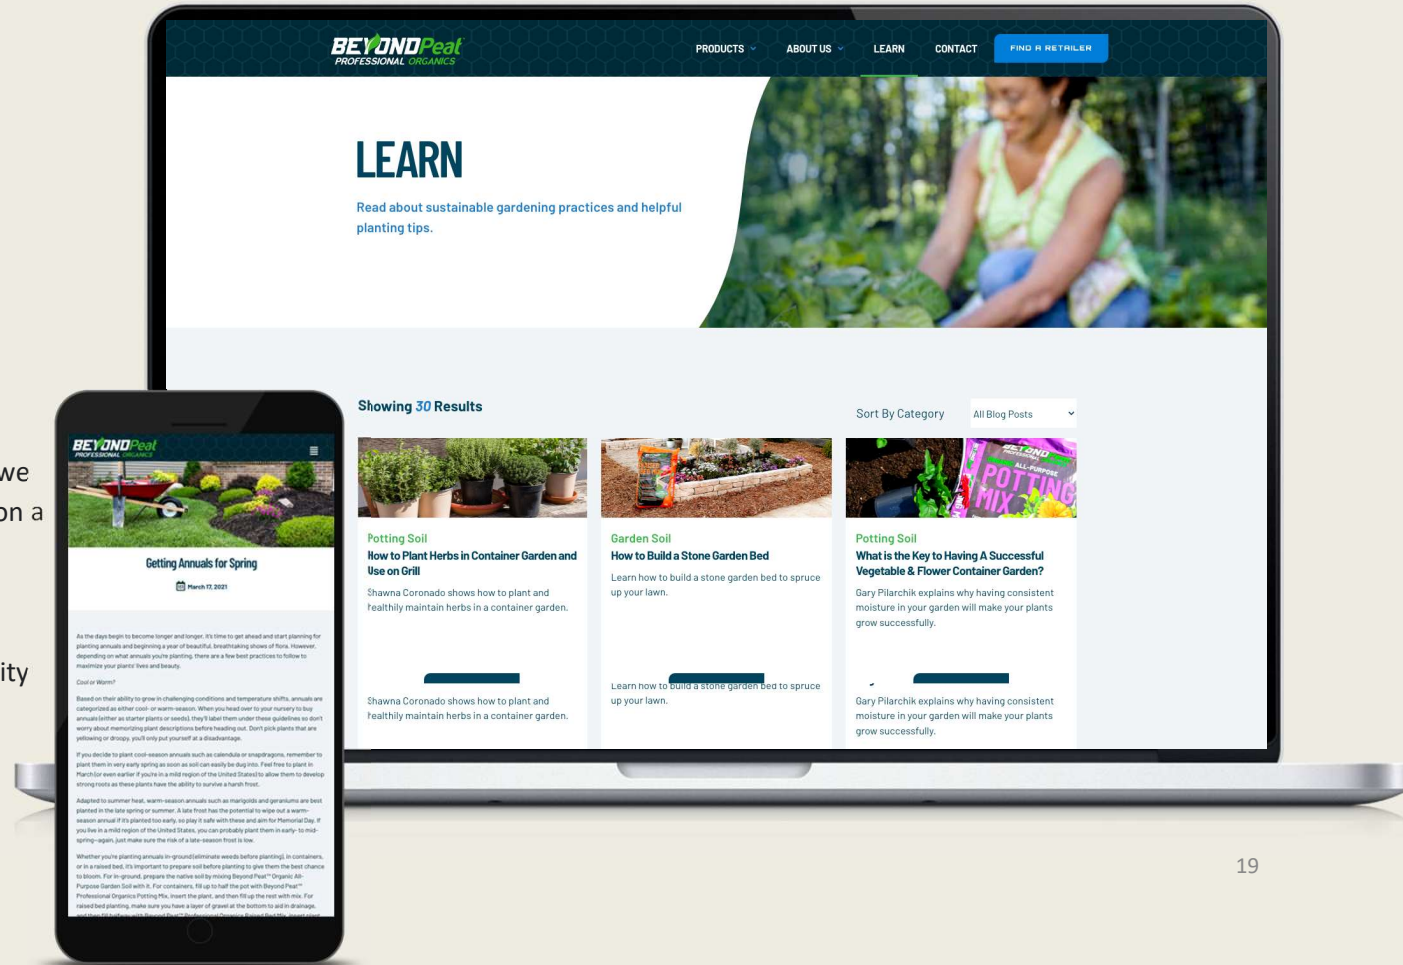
BEYOND Peat
PROFESSIONAL ORGANICS

PRODUCTS ABOUT US LEARN CONTACT FIND A RETAILER

LEARN

Read about sustainable gardening practices and helpful planting tips.

Showing 30 Results

Sort By Category All Blog Posts

Potting Soil
How to Plant Herbs in Container Garden and Use on Grill
Shawna Coronado shows how to plant and healthily maintain herbs in a container garden.

Shawna Coronado shows how to plant and healthily maintain herbs in a container garden.

Garden Soil
How to Build a Stone Garden Bed
Learn how to build a stone garden bed to spruce up your lawn.

Learn how to build a stone garden bed to spruce up your lawn.

Potting Soil
What is the Key to Having A Successful Vegetable & Flower Container Garden?
Gary Pilarchik explains why having consistent moisture in your garden will make your plants grow successfully.

Gary Pilarchik explains why having consistent moisture in your garden will make your plants grow successfully.

BEYOND Peat
PROFESSIONAL ORGANICS

Getting Annuals for Spring

March 17, 2021

As the days begin to become longer and longer, it's time to get ahead and start planning for planting annuals and beginning a year of beautiful, breathtaking shows of flora. However, depending on what annuals you're planting, there are a few best practices to follow to maximize your plants' lives and beauty.

Cool or Warm?

Based on their ability to grow in challenging conditions and temperature shifts, annuals are categorized as either cool- or warm-season. When you head over to your nursery to buy annuals (either as starter plants or seeds), they'll label them under these guidelines so don't worry about memorizing plant descriptions before heading out. Don't pick plants that are yellowing or droopy, you'll only put yourself at a disadvantage.

If you decide to plant cool-season annuals such as calendula or snapdragons, remember to plant them in very early spring as soon as soil can easily be dug into. Feel free to plant in March (or even earlier if you're in a mild region of the United States) to allow them to develop strong roots as these plants have the ability to survive a harsh frost.

Adapted to summer heat, warm-season annuals such as marigolds and geraniums are best planted in the late spring or summer. A late frost has the potential to wipe out a warm-season annual if it's planted too early, so play it safe with these and aim for Memorial Day. If you live in a mild region of the United States, you can probably plant them in early- to mid-spring—again, just make sure the risk of a late-season frost is low.

Whether you're planting annuals in-ground (eliminate weeds before planting), in containers, or in a raised bed, it's important to prepare soil before planting to give them the best chance to bloom. For in-ground, prepare the native soil by mixing Beyond Peat™ Organic All-Purpose Garden Soil with it. For containers, fill up to half the pot with Beyond Peat™ Professional Organics Potting Mix, insert the plant, and then fill up the rest with mix. For raised bed planting, make sure you have a layer of gravel at the bottom to aid in drainage.

we
on a
ity

19